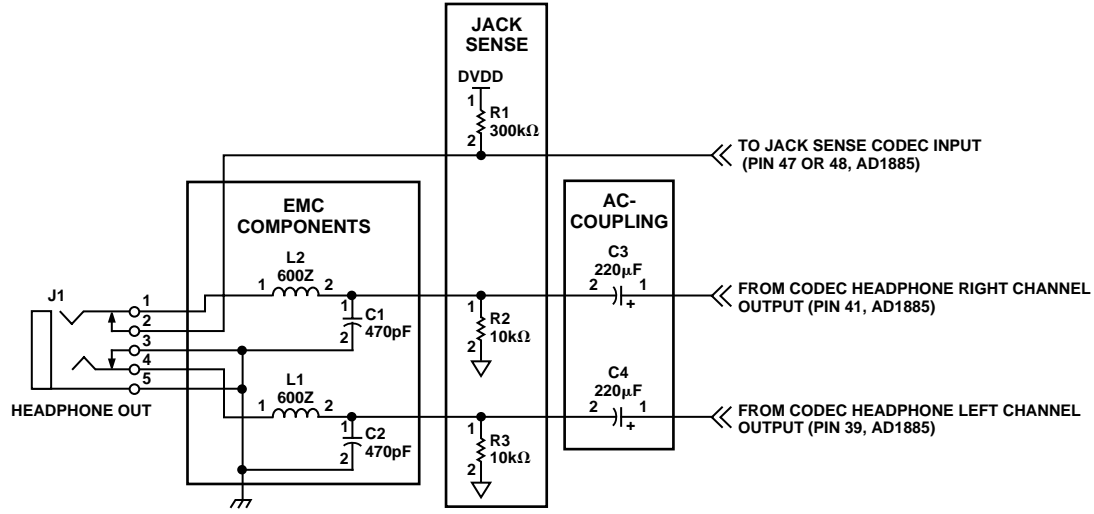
JACK SENSE

DVDD

1
R1
300kΩ
2

TO JACK SENSE CODEC INPUT
(PIN 47 OR 48, AD1885)

EMC COMPONENTS

AC-COUPLING

L2
600Z
1 2

C3
220μF
2 1
+

FROM CODEC HEADPHONE RIGHT CHANNEL OUTPUT (PIN 41, AD1885)

J1

1
2
3
4
5

1
C1
470pF
2

1
R2
10kΩ
2

L1
600Z
1 2

C4
220μF
2 1
+

HEADPHONE OUT

1
C2
470pF
2

1
R3
10kΩ
2

FROM CODEC HEADPHONE LEFT CHANNEL OUTPUT (PIN 39, AD1885)